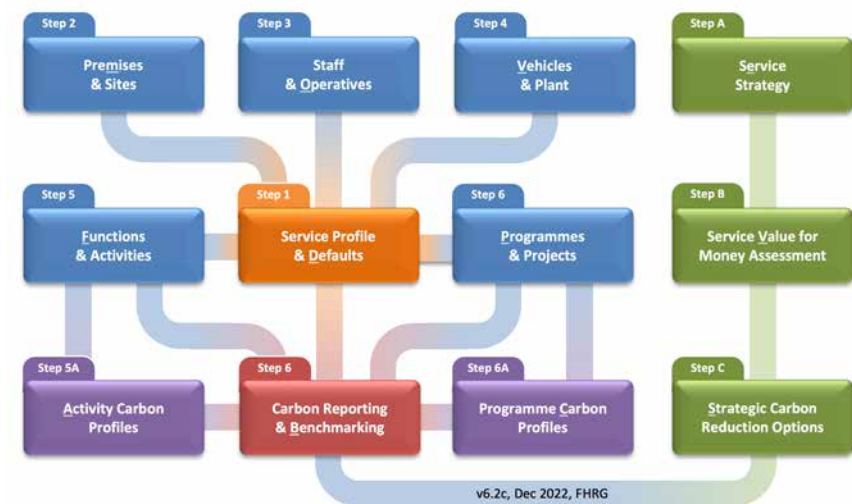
Step 2
Premises & Sites

Step 3
Staff & Operatives

Step 4
Vehicles & Plant

Step A
Service Strategy

Step 5
Functions & Activities

Step 1
Service Profile & Defaults

Step 6
Programmes & Projects

Step B
Service Value for Money Assessment

Step 5A
Activity Carbon Profiles

Step 6
Carbon Reporting & Benchmarking

Step 6A
Programme Carbon Profiles

Step C
Strategic Carbon Reduction Options

v6.2c, Dec 2022, FHRG